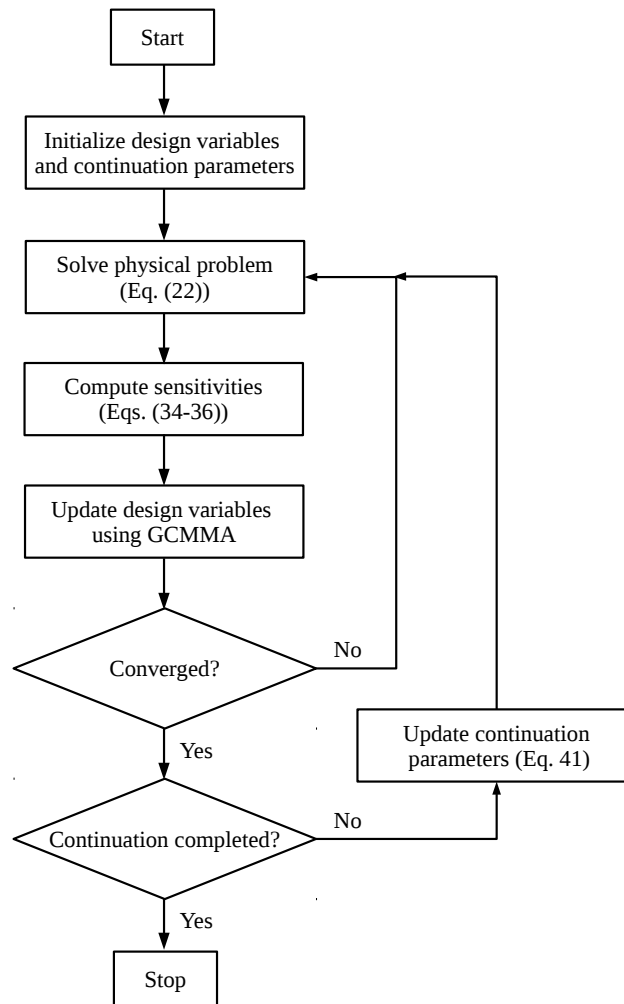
Start

Initialize design variables and continuation parameters

Solve physical problem (Eq. (22))

Compute sensitivities (Eqs. (34-36))

Update design variables using GCMMA

Converged?

No

Yes

Update continuation parameters (Eq. 41)

Continuation completed?

No

Yes

Stop